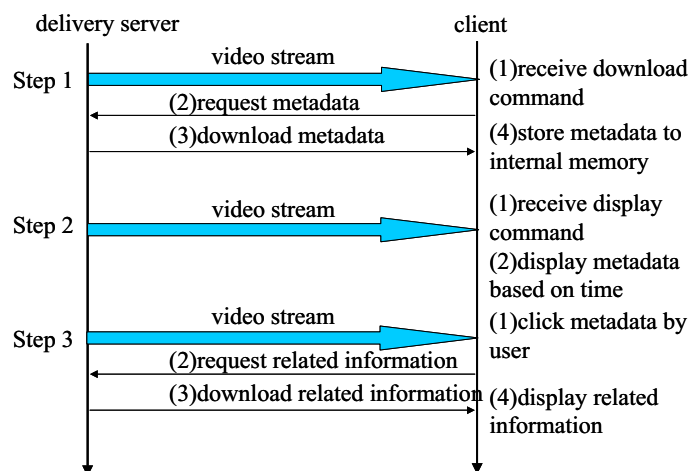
delivery server

client

Step 1

video stream

(1)receive download command

(2)request metadata

(3)download metadata

(4)store metadata to internal memory

Step 2

video stream

(1)receive display command

(2)display metadata based on time

Step 3

video stream

(1)click metadata by user

(2)request related information

(3)download related information

(4)display related information